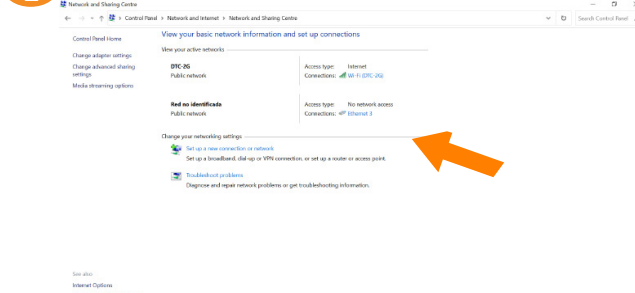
Network and Sharing Centre

Control Panel > Network and Internet > Network and Sharing Centre

Search Control Panel

Control Panel Home

Change adapter settings

Change advanced sharing settings

Media streaming options

View your basic network information and set up connections

View your active networks

DTC-2G
Public network

Access type: Internet
Connections: Wi-Fi (DTC-2G)

Red no identificada
Public network

Access type: No network access
Connections: Ethernet 3

Change your networking settings

Set up a new connection or network
Set up a broadband, dial-up or VPN connection, or set up a router or access point.

Troubleshoot problems
Diagnose and repair network problems or get troubleshooting information.

See also

Internet Options